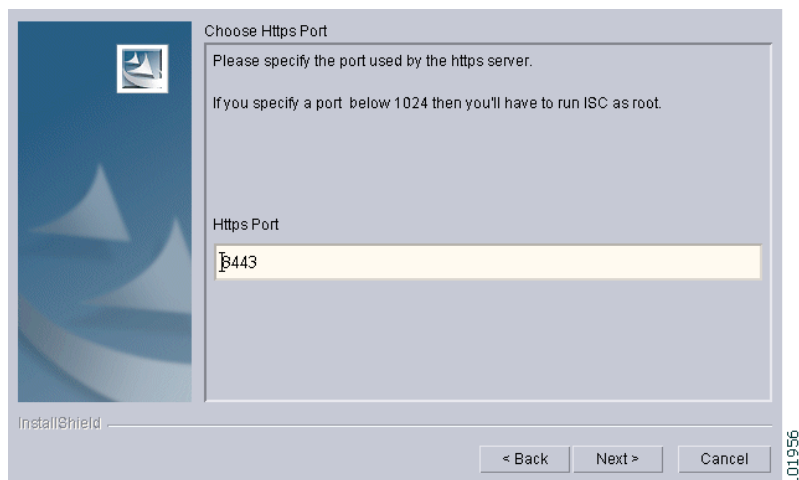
Choose Https Port

Please specify the port used by the https server.

If you specify a port below 1024 then you'll have to run ISC as root.

Https Port

8443

InstallShield

< Back

Next >

Cancel

101956